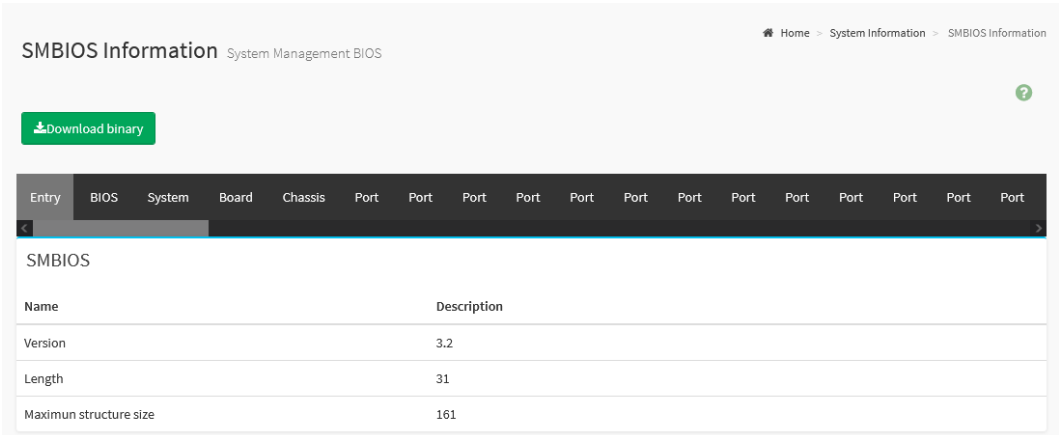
Home > System Information > SMBIOS Information

SMBIOS Information System Management BIOS

Download binary

Entry BIOS System Board Chassis Port Port Port Port Port Port Port Port Port Port Port Port Port

SMBIOS

| Name | Description |
|---|---|
| Version | 3.2 |
| Length | 31 |
| Maximun structure size | 161 |